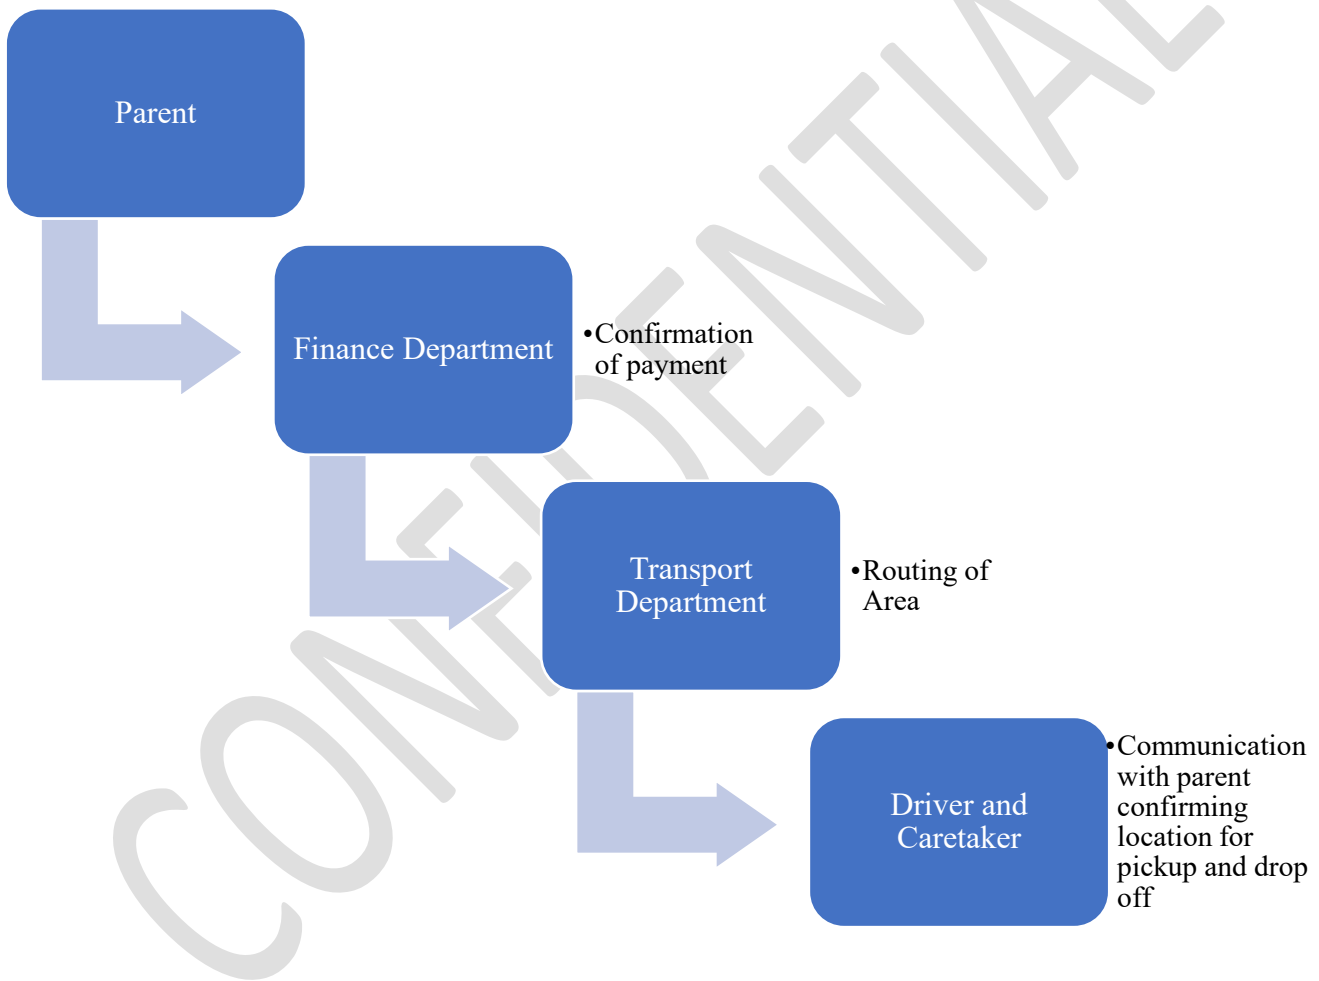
Parent

Finance Department

•Confirmation of payment

Transport Department

•Routing of Area

Driver and Caretaker

•Communication with parent confirming location for pickup and drop off

CONFIDENTIAL